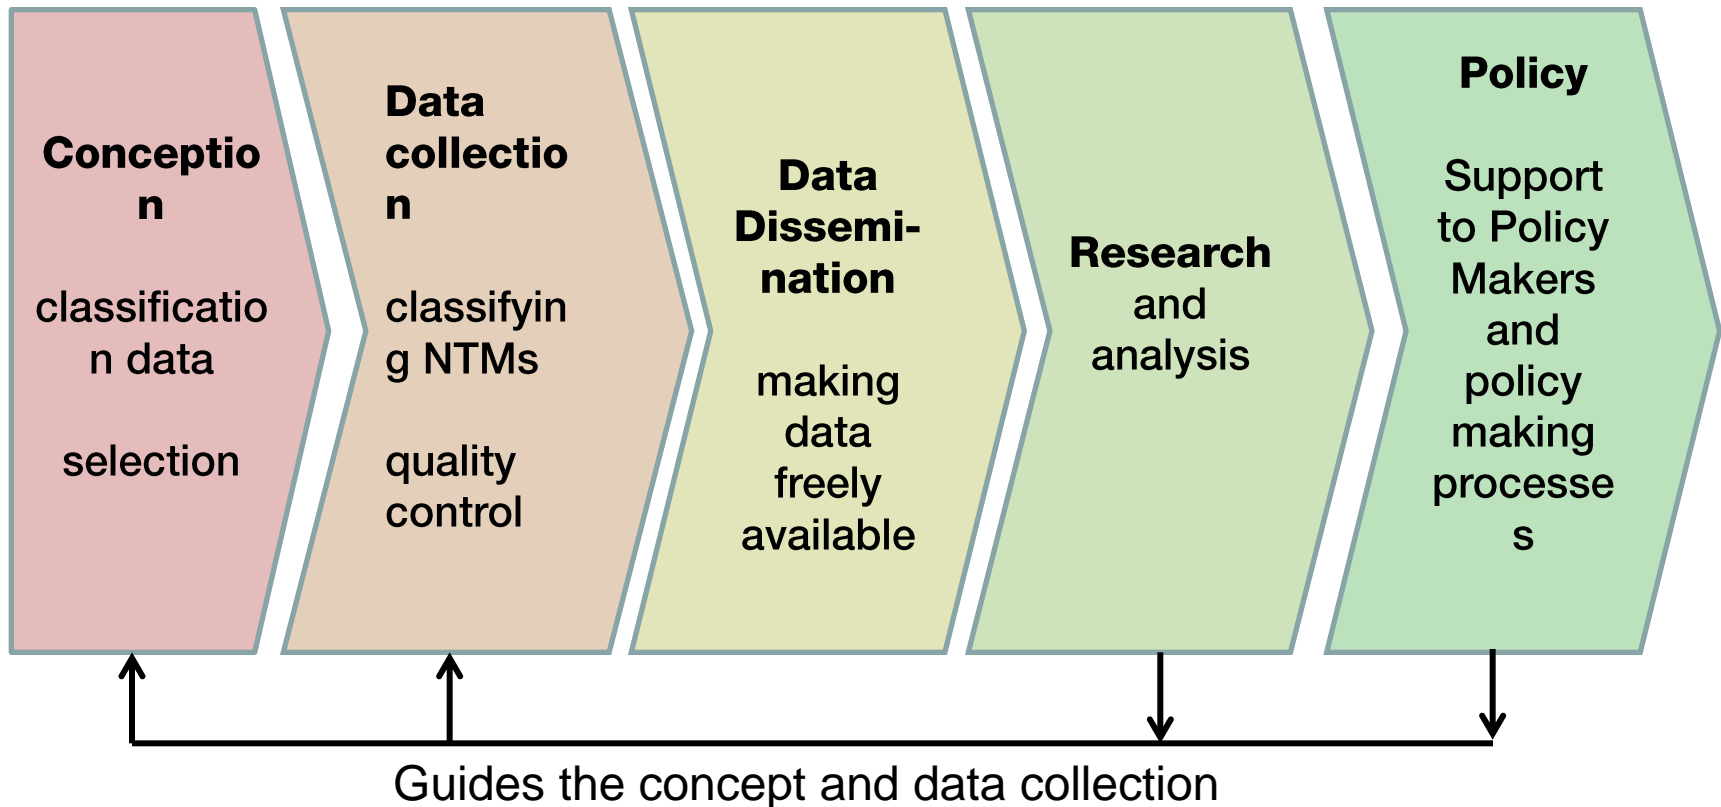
**Conception**

classification data

selection

**Data collection**

classifying NTMs

quality control

**Data Dissemination**

making data freely available

**Research** and analysis

**Policy**

Support to Policy Makers and policy making processes

Guides the concept and data collection